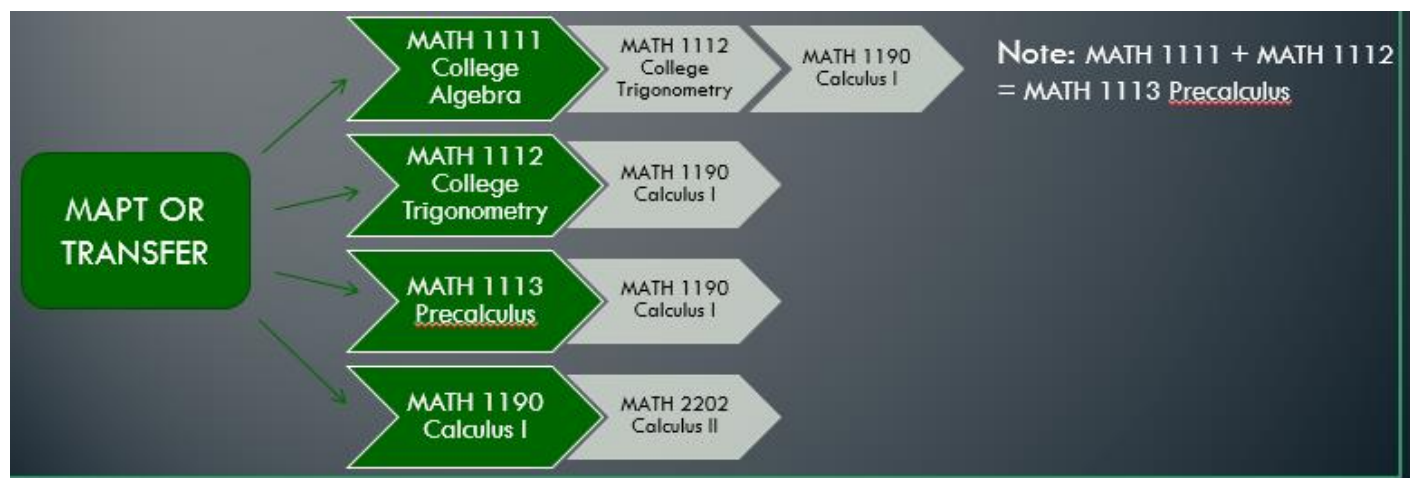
MAPT OR TRANSFER

MATH 1111 College Algebra

MATH 1112 College Trigonometry

MATH 1190 Calculus I

Note: MATH 1111 + MATH 1112 = MATH 1113 Precalculus

MATH 1112 College Trigonometry

MATH 1190 Calculus I

MATH 1113 Precalculus

MATH 1190 Calculus I

MATH 1190 Calculus I

MATH 2202 Calculus II